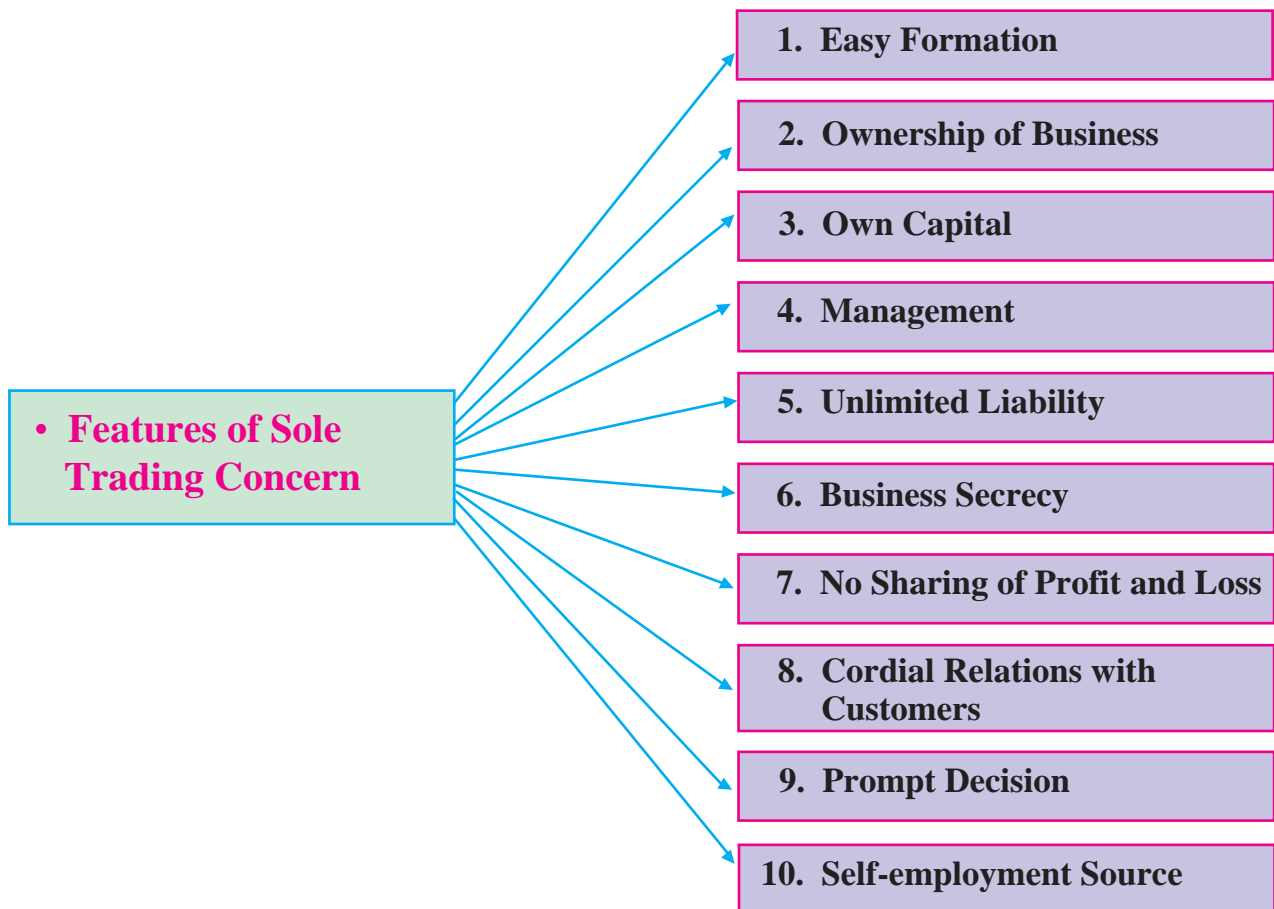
• Features of Sole Trading Concern

1. Easy Formation

2. Ownership of Business

3. Own Capital

4. Management

5. Unlimited Liability

6. Business Secrecy

7. No Sharing of Profit and Loss

8. Cordial Relations with Customers

9. Prompt Decision

10. Self-employment Source